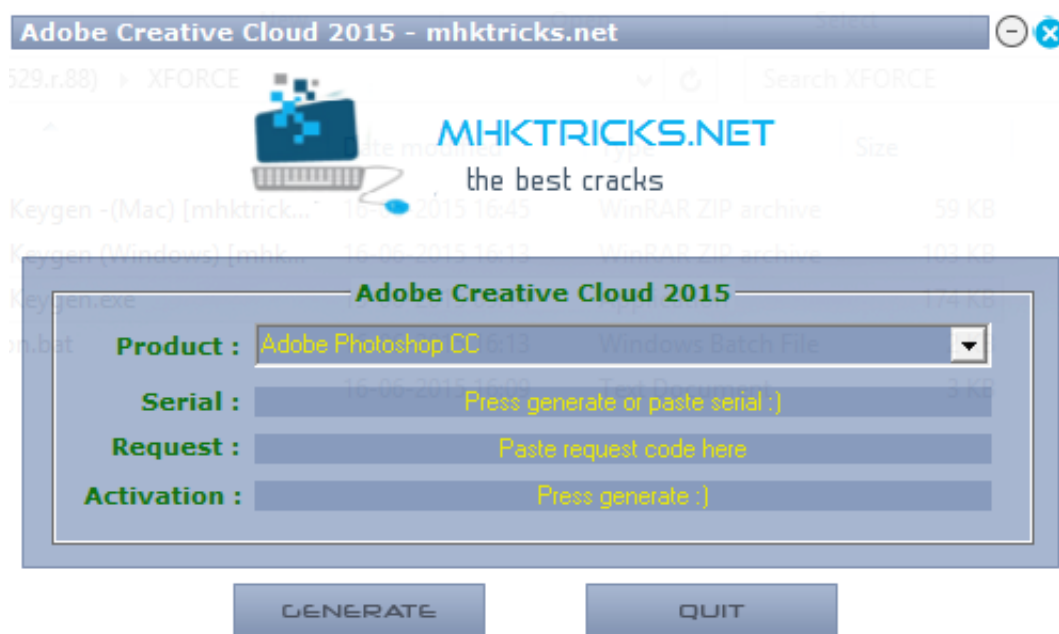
Adobe Creative Cloud 2015 - mhktricks.net

529.r.88) ▸ XFORCE

Search XFORCE

MHKTRICKS.NET
the best cracks

Date modified | Type | Size

Keygen -(Mac) [mhktrick... | 16-06-2015 16:45 | WinRAR ZIP archive | 59 KB
Keygen (Windows) [mhk... | 16-06-2015 16:13 | WinRAR ZIP archive | 103 KB
Keygen.exe | | | 174 KB
on.bat | 16-06-2015 16:13 | Windows Batch File |
| 16-06-2015 16:09 | Text Document | 3 KB

Adobe Creative Cloud 2015

Product : Adobe Photoshop CC

Serial : Press generate or paste serial :)

Request : Paste request code here

Activation : Press generate :)

GENERATE

QUIT